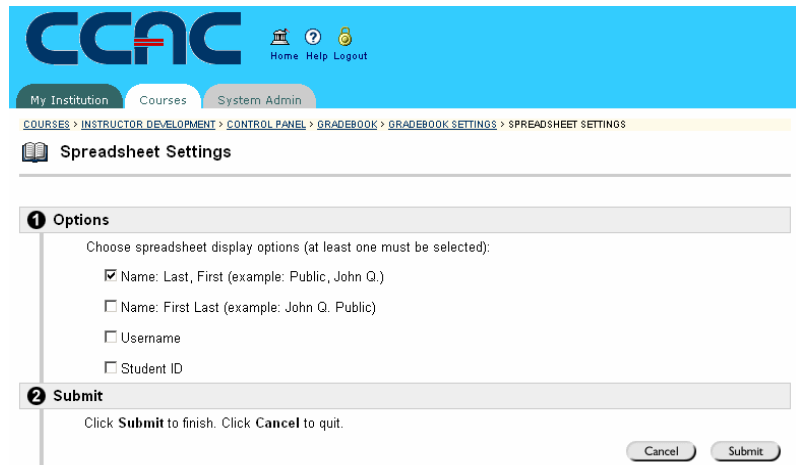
CCAC

Home Help Logout

My Institution Courses System Admin

COURSES > INSTRUCTOR DEVELOPMENT > CONTROL PANEL > GRADEBOOK > GRADEBOOK SETTINGS > SPREADSHEET SETTINGS

Spreadsheet Settings

1 Options

Choose spreadsheet display options (at least one must be selected):

☑ Name: Last, First (example: Public, John Q.)

☐ Name: First Last (example: John Q. Public)

☐ Username

☐ Student ID

2 Submit

Click **Submit** to finish. Click **Cancel** to quit.

Cancel Submit